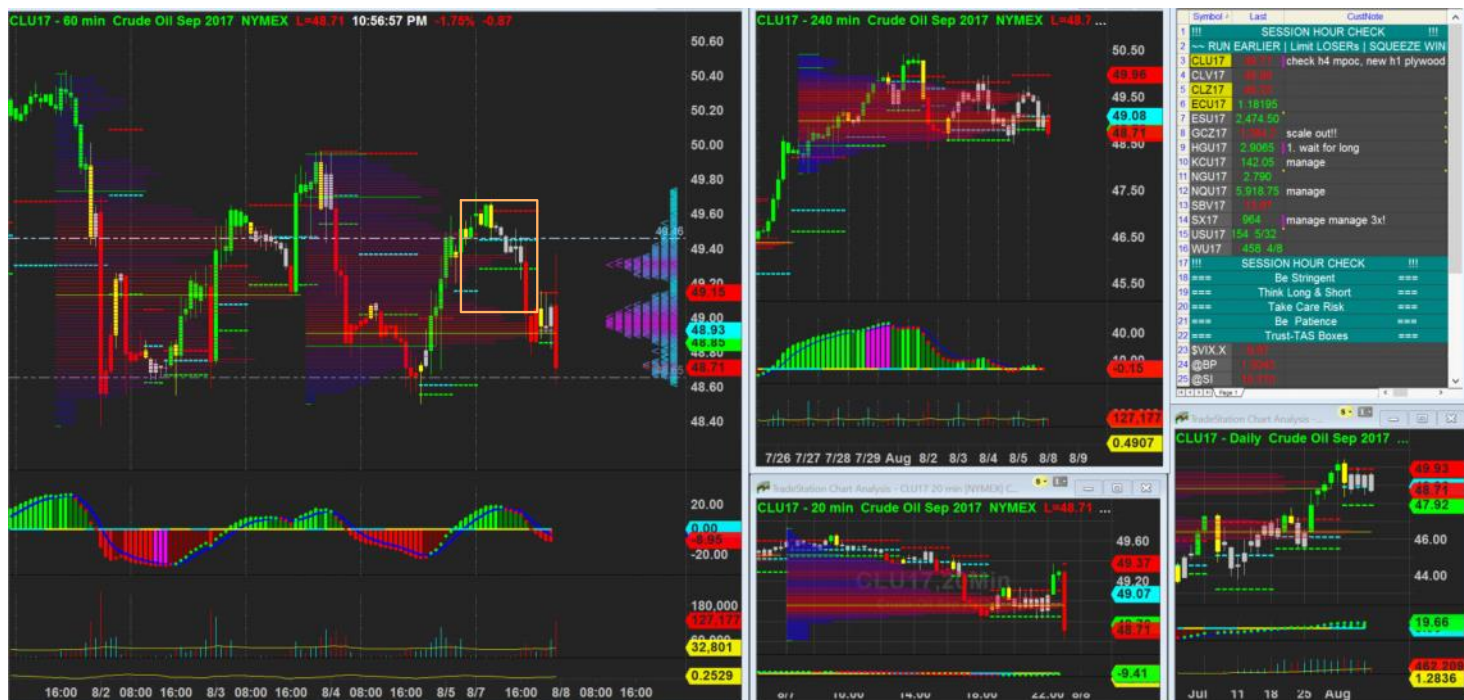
CLU17 - 60 min Crude Oil Sep 2017 NYMEX L=48.71 10:56:57 PM -1.75% -0.87

50.60
50.40
50.20
50.00
49.80
49.60
49.40
49.20
49.15
49.00
48.93
48.85
48.71
48.60
48.40

20.00
0.00
-8.95
-20.00

180,000
127,177
60,000
32,801
0.2529

16:00 8/2 08:00 16:00 8/3 08:00 16:00 8/4 08:00 16:00 8/5 8/7 16:00 8/8 08:00 16:00

CLU17 - 240 min Crude Oil Sep 2017 NYMEX L=48.7

50.50
49.96
49.50
49.08
48.71
48.50
47.50
46.50
45.50
40.00
-0.15
127,177
0.4907

7/26 7/27 7/28 7/29 Aug 8/2 8/3 8/4 8/5 8/8 8/9

TradeStation Chart Analysis - CLU17 20 min [NYMEX] C...

CLU17 - 20 min Crude Oil Sep 2017 NYMEX L=48.71

CLU17 20 Min

49.60
49.37
49.20
49.07
48.71
-9.41

8/7 10:00 14:00 18:00 22:00 8/8

| | Symbol | Last | CustNote |
|---|---|---|---|
| 1 | !!! | SESSION HOUR CHECK | !!! |
| 2 | ~~ RUN EARLIER \| Limit LOSERs \| SQUEEZE WIN | | |
| 3 | CLU17 | 48.71 | check h4 mpoc, new h1 plywood |
| 4 | CLV17 | 48.99 | |
| 5 | CLZ17 | 49.53 | |
| 6 | ECU17 | 1.18195 | |
| 7 | ESU17 | 2,474.50 | |
| 8 | GCZ17 | 1,268.3 | scale out!! |
| 9 | HGU17 | 2.9065 | 1. wait for long |
| 10 | KCU17 | 142.05 | manage |
| 11 | NGU17 | 2.790 | |
| 12 | NQU17 | 5,918.75 | manage |
| 13 | SBV17 | 13.97 | |
| 14 | SX17 | 964 | manage manage 3x! |
| 15 | USU17 | 154 5/32 | |
| 16 | WU17 | 458 4/8 | |
| 17 | !!! | SESSION HOUR CHECK | !!! |
| 18 | === | Be Stringent | === |
| 19 | === | Think Long & Short | === |
| 20 | === | Take Care Risk | === |
| 21 | === | Be Patience | === |
| 22 | === | Trust-TAS Boxes | === |
| 23 | $VIX.X | 9.93 | |
| 24 | @BP | 1.3040 | |
| 25 | @SI | 16.310 | |

Page 1

TradeStation Chart Analysis

CLU17 - Daily Crude Oil Sep 2017 ...

49.93
48.71
47.92
46.00
44.00
19.66
462,208
1.2836

Jul 11 18 25 Aug